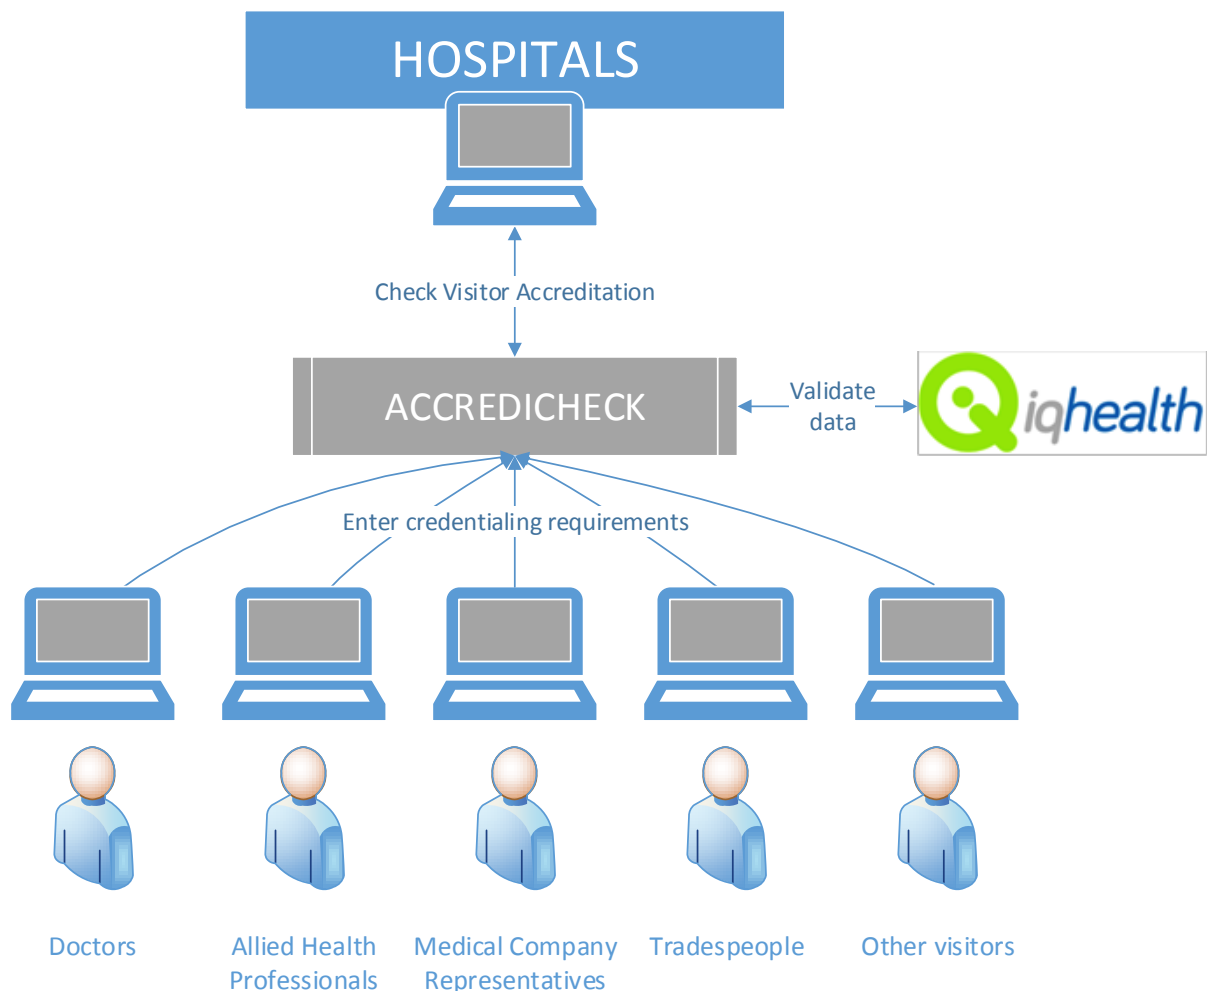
HOSPITALS

Check Visitor Accreditation

ACCREDICHECK

Validate data

iqhealth

Enter credentialing requirements

Doctors

Allied Health Professionals

Medical Company Representatives

Tradespeople

Other visitors